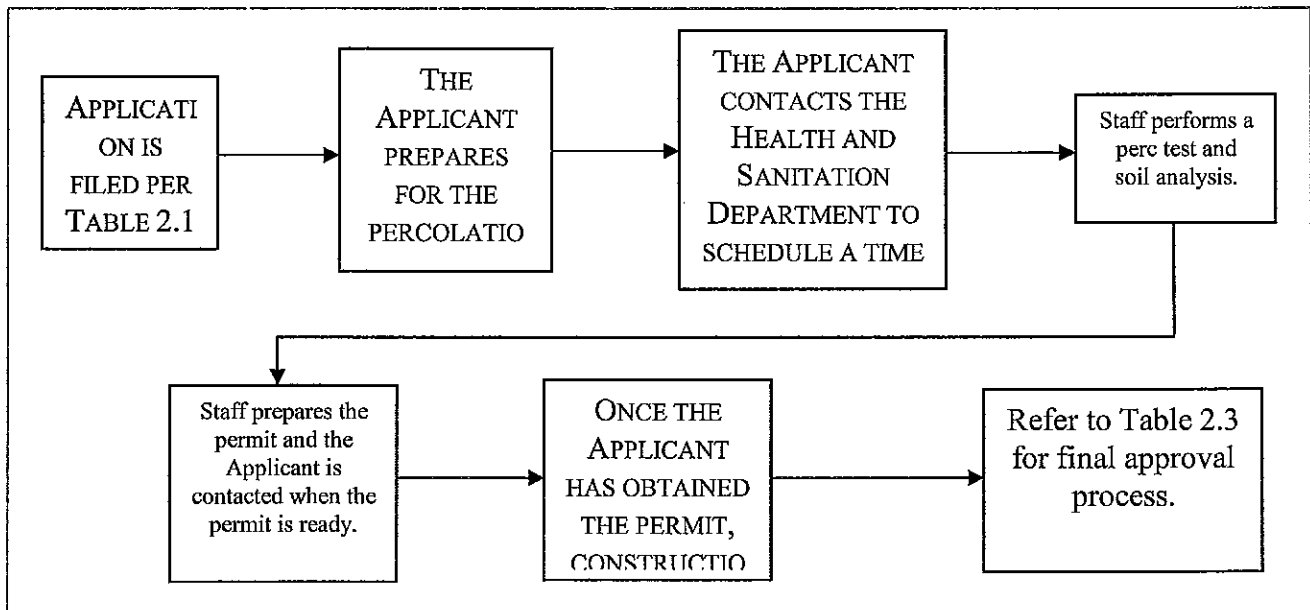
APPLICATI ON IS FILED PER TABLE 2.1

THE APPLICANT PREPARES FOR THE PERCOLATIO

THE APPLICANT CONTACTS THE HEALTH AND SANITATION DEPARTMENT TO SCHEDULE A TIME

Staff performs a perc test and soil analysis.

Staff prepares the permit and the Applicant is contacted when the permit is ready.

ONCE THE APPLICANT HAS OBTAINED THE PERMIT, CONSTRUCTIO

Refer to Table 2.3 for final approval process.